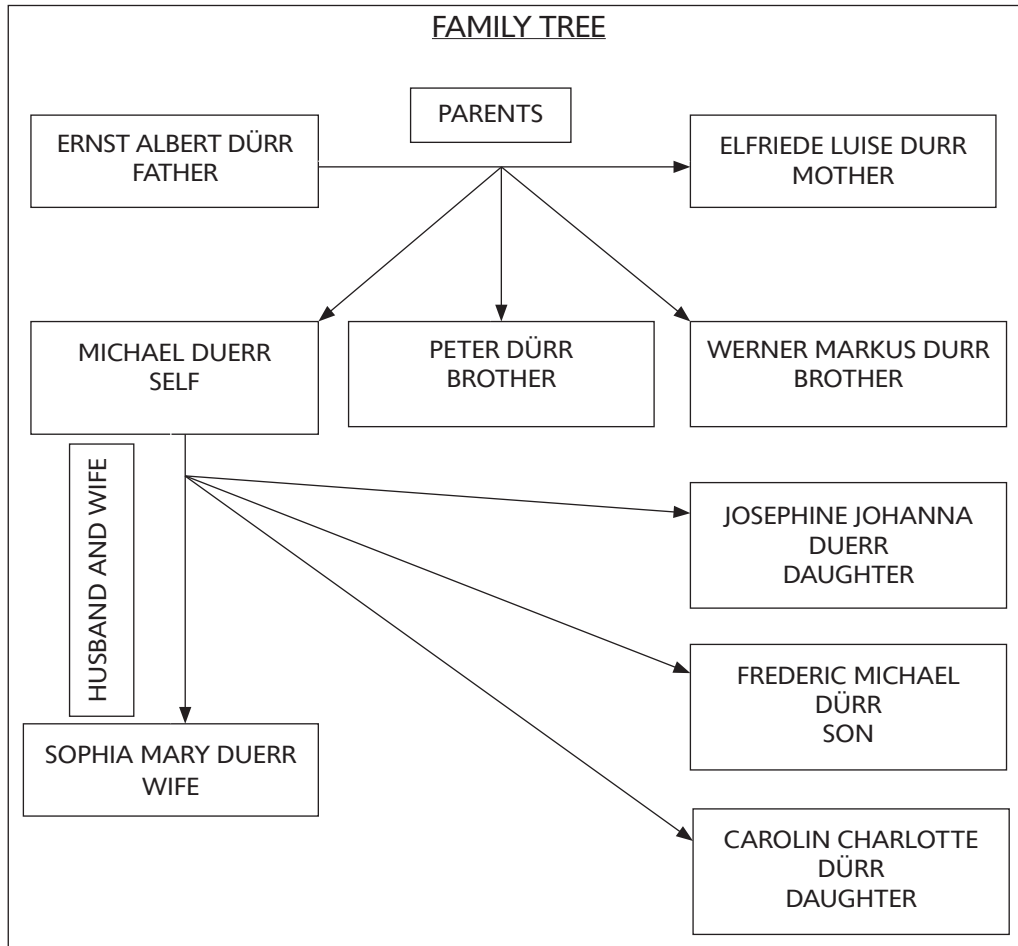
FAMILY TREE

PARENTS

ERNST ALBERT DÜRR
FATHER

ELFRIEDE LUISE DURR
MOTHER

MICHAEL DUERR
SELF

PETER DÜRR
BROTHER

WERNER MARKUS DURR
BROTHER

HUSBAND AND WIFE

JOSEPHINE JOHANNA DUERR
DAUGHTER

FREDERIC MICHAEL DÜRR
SON

SOPHIA MARY DUERR
WIFE

CAROLIN CHARLOTTE DÜRR
DAUGHTER